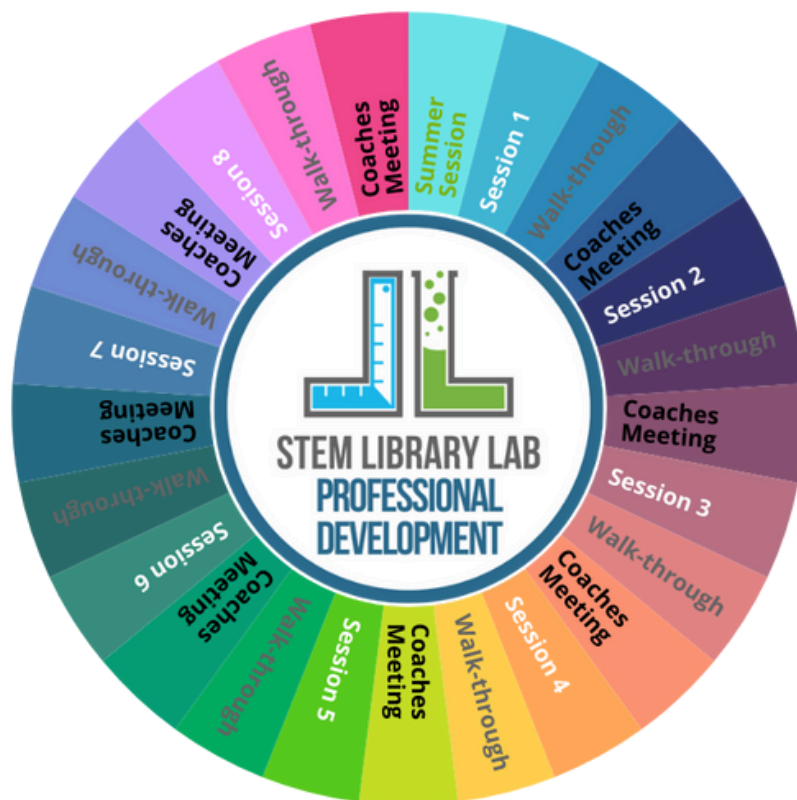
Summer Session
Session 1
Walk-through
Coaches Meeting
Session 2
Walk-through
Coaches Meeting
Session 3
Walk-through
Coaches Meeting
Session 4
Walk-through
Coaches Meeting
Session 5
Walk-through
Coaches Meeting
Session 6
Walk-through
Coaches Meeting
Session 7
Walk-through
Coaches Meeting
Session 8
Walk-through
Coaches Meeting

STEM LIBRARY LAB
PROFESSIONAL DEVELOPMENT